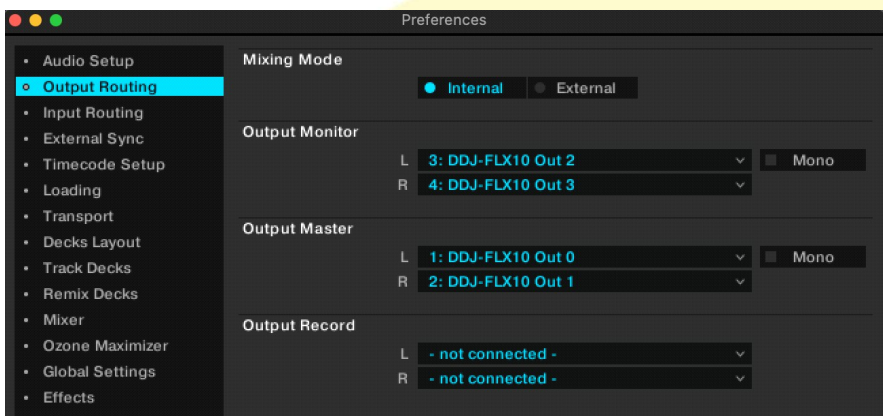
Preferences

Audio Setup
Output Routing
Input Routing
External Sync
Timecode Setup
Loading
Transport
Decks Layout
Track Decks
Remix Decks
Mixer
Ozone Maximizer
Global Settings
Effects

Mixing Mode
Internal
External

Output Monitor
L 3: DDJ-FLX10 Out 2
Mono
R 4: DDJ-FLX10 Out 3

Output Master
L 1: DDJ-FLX10 Out 0
Mono
R 2: DDJ-FLX10 Out 1

Output Record
L - not connected -
R - not connected -